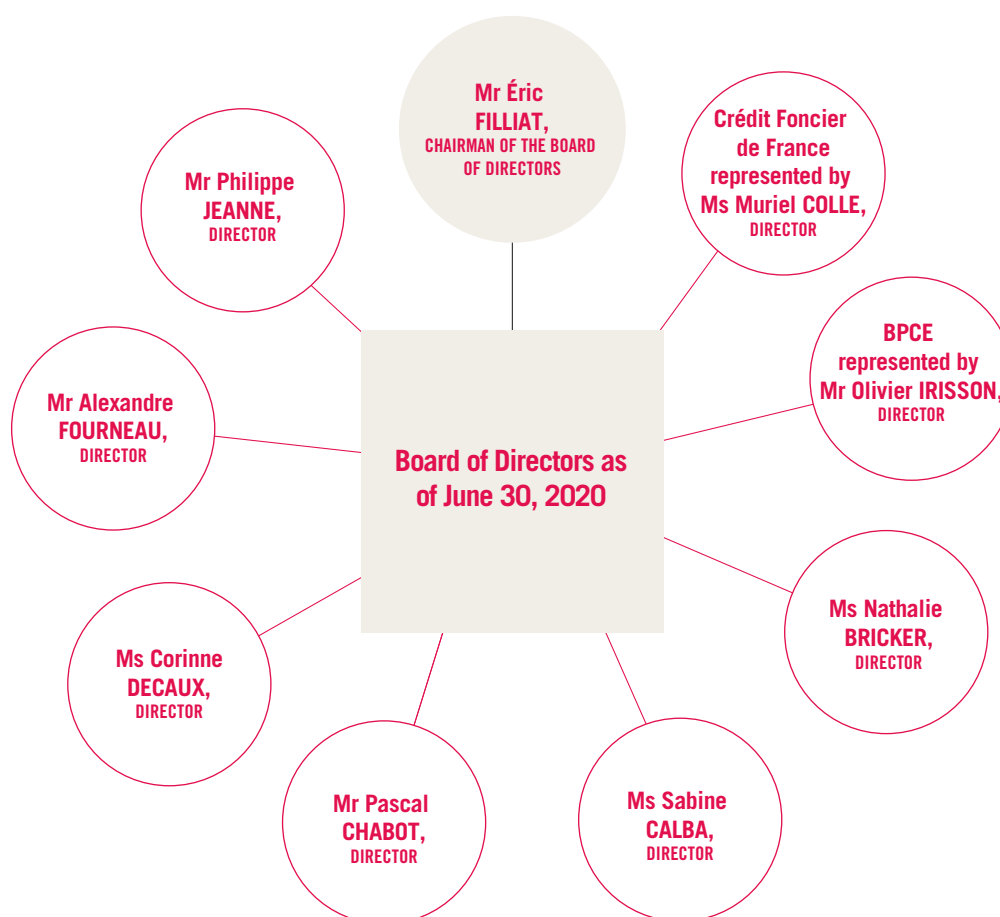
Mr Éric FILLIAT, CHAIRMAN OF THE BOARD OF DIRECTORS

Mr Philippe JEANNE, DIRECTOR

Crédit Foncier de France represented by Ms Muriel COLLE, DIRECTOR

BPCE represented by Mr Olivier IRISSON, DIRECTOR

Mr Alexandre FOURNEAU, DIRECTOR

Board of Directors as of June 30, 2020

Ms Nathalie BRICKER, DIRECTOR

Ms Corinne DECAUX, DIRECTOR

Mr Pascal CHABOT, DIRECTOR

Ms Sabine CALBA, DIRECTOR